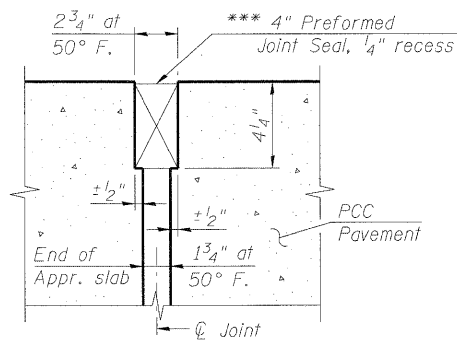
$2\frac{3}{4}$" at 50° F.

*** 4" Preformed Joint Seal, $\frac{1}{4}$" recess

$4\frac{1}{4}$"

$\pm\frac{1}{2}$"

$\pm\frac{1}{2}$"

PCC Pavement

End of Appr. slab

$1\frac{3}{4}$" at 50° F.

℄ Joint